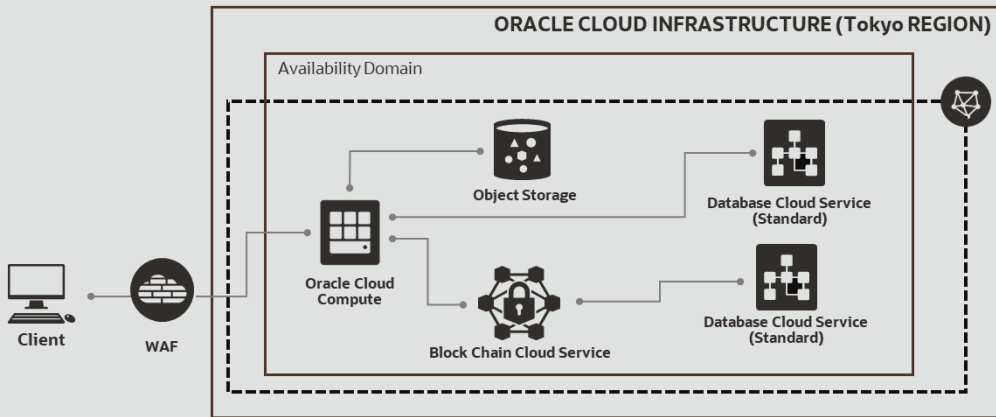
ORACLE CLOUD INFRASTRUCTURE (Tokyo REGION)

Availability Domain

Object Storage

Database Cloud Service (Standard)

Oracle Cloud Compute

Client

WAF

Database Cloud Service (Standard)

Block Chain Cloud Service